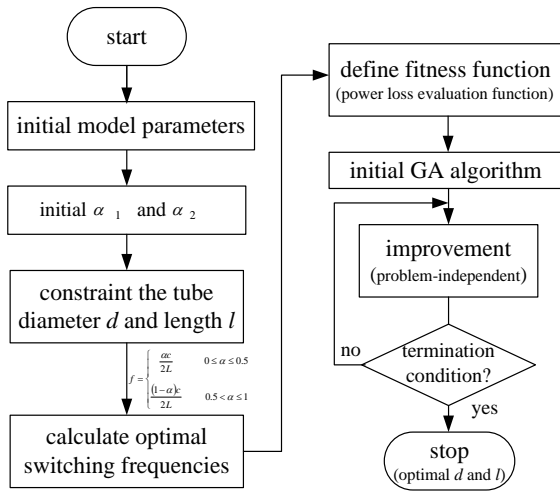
start

initial model parameters

initial $\alpha_1$ and $\alpha_2$

constraint the tube diameter $d$ and length $l$

$f = \begin{cases} \frac{\alpha c}{2L} & 0 \le \alpha \le 0.5 \\ \frac{(1-\alpha)c}{2L} & 0.5 < \alpha \le 1 \end{cases}$

calculate optimal switching frequencies

define fitness function
(power loss evaluation function)

initial GA algorithm

improvement
(problem-independent)

termination condition?

no

yes

stop
(optimal $d$ and $l$)